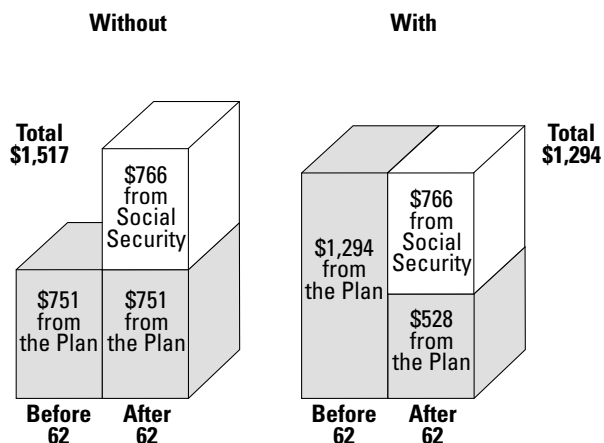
Without

With

Total
$1,517

$766
from
Social
Security

$751
from
the Plan

$751
from
the Plan

Before
62

After
62

Total
$1,294

$1,294
from
the Plan

$766
from
Social
Security

$528
from
the Plan

Before
62

After
62